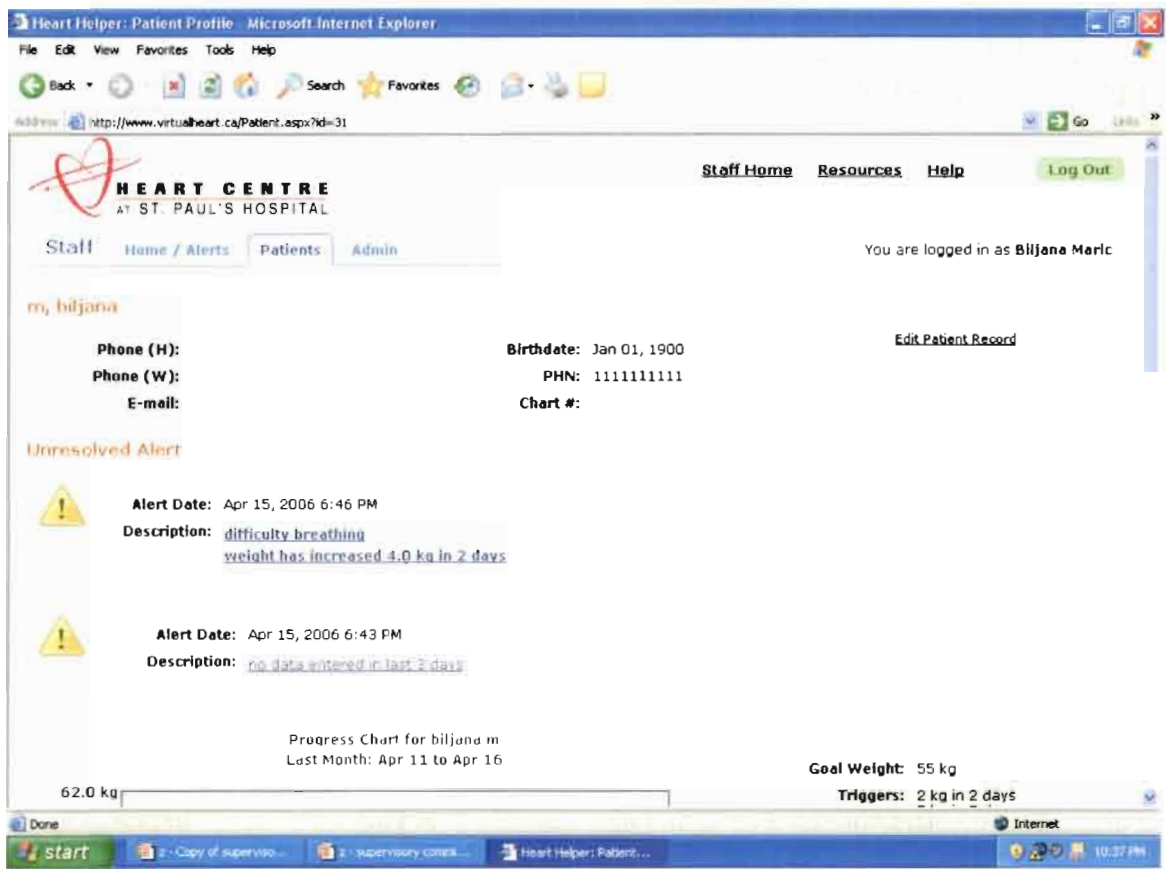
Heart Helper: Patient Profile - Microsoft Internet Explorer

File Edit View Favorites Tools Help

Back Search Favorites

Address http://www.virtualheart.ca/Patient.aspx?id=31 Go Links

HEART CENTRE AT ST. PAUL'S HOSPITAL

Staff Home Resources Help Log Out

Staff Home / Alerts Patients Admin

You are logged in as Biljana Maric

m, biljana

Edit Patient Record

Phone (H):
Phone (W):
E-mail:

Birthdate: Jan 01, 1900
PHN: 1111111111
Chart #:

Unresolved Alert

Alert Date: Apr 15, 2006 6:46 PM
Description: difficulty breathing
weight has increased 4.0 kg in 2 days

Alert Date: Apr 15, 2006 6:43 PM
Description: no data entered in last 2 days

Progress Chart for biljana m
Last Month: Apr 11 to Apr 16

62.0 kg

Goal Weight: 55 kg
Triggers: 2 kg in 2 days

Done
Internet

start
2 - Copy of superviso...
2 - supervisory comm...
Heart Helper: Patient...
10:37 PM